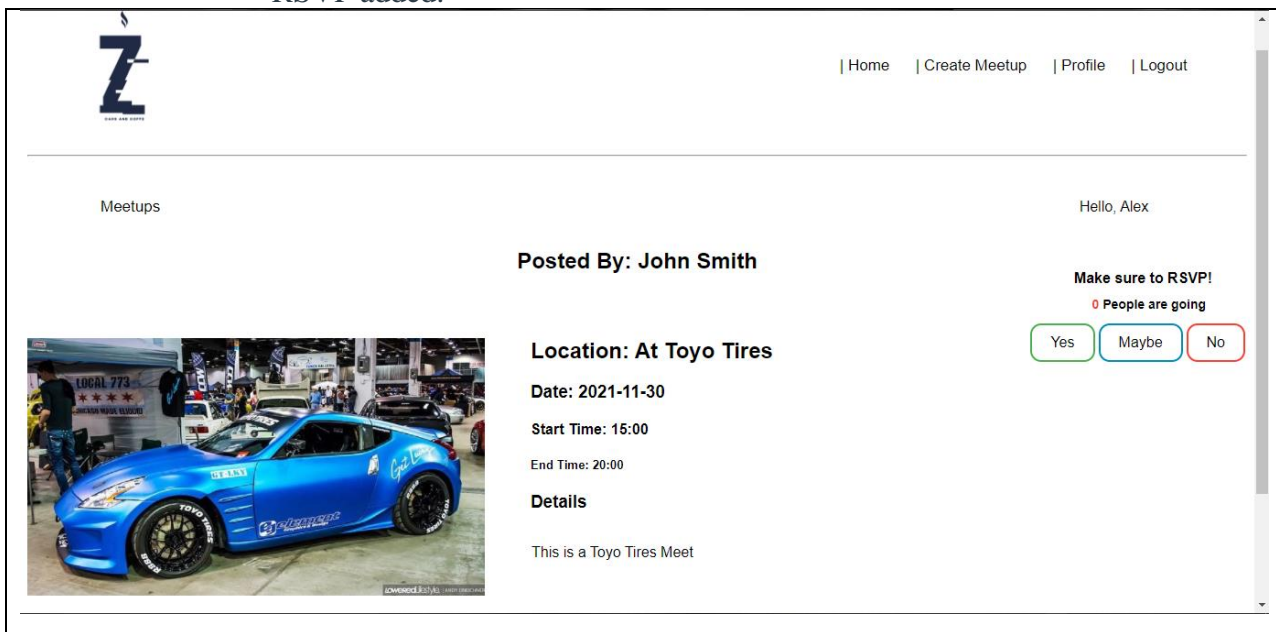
RSVP added.

Z

CARS AND COFFE

| Home | Create Meetup | Profile | Logout

Meetups

Hello, Alex

Posted By: John Smith

Make sure to RSVP!

0 People are going

Yes Maybe No

LOCAL 773

Location: At Toyo Tires

Date: 2021-11-30

Start Time: 15:00

End Time: 20:00

Details

This is a Toyo Tires Meet

TOYO TIRES

loweredlifestyle